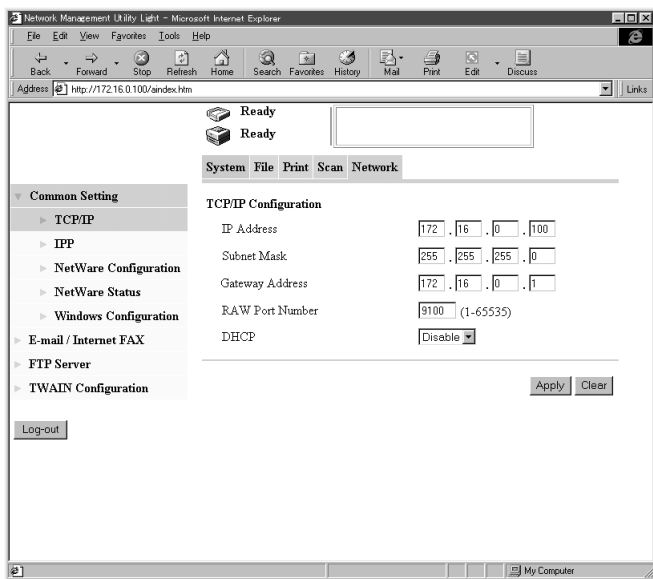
Network Management Utility Light - Microsoft Internet Explorer

File Edit View Favorites Tools Help

Back Forward Stop Refresh Home Search Favorites History Mail Print Edit Discuss

Address http://172.16.0.100/aindex.htm Links

Ready
Ready

System File Print Scan Network

Common Setting
TCP/IP
IPP
NetWare Configuration
NetWare Status
Windows Configuration
E-mail / Internet FAX
FTP Server
TWAIN Configuration

Log-out

TCP/IP Configuration

| | |
|---|---|
| IP Address | 172 . 16 . 0 . 100 |
| Subnet Mask | 255 . 255 . 255 . 0 |
| Gateway Address | 172 . 16 . 0 . 1 |
| RAW Port Number | 9100 (1-65535) |
| DHCP | Disable |

Apply Clear

My Computer